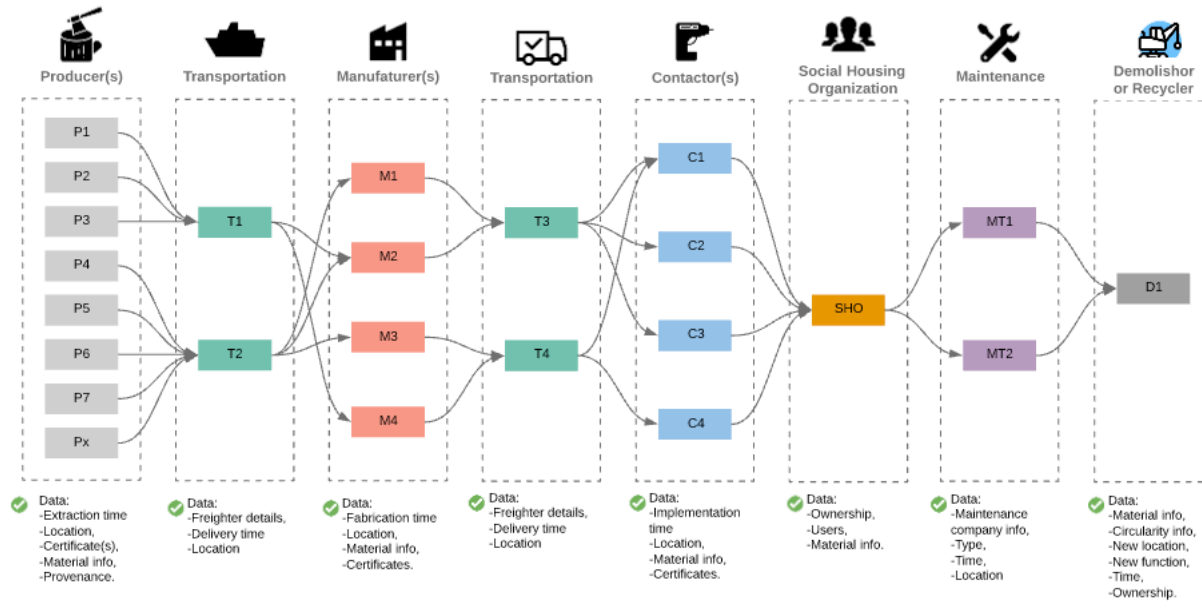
Producer(s)

P1
P2
P3
P4
P5
P6
P7
Px

Data:
-Extraction time
-Location,
-Certificate(s),
-Material info,
-Provenance.

Transportation

T1
T2

Data:
-Freighter details,
-Delivery time
-Location

Manufaturer(s)

M1
M2
M3
M4

Data:
-Fabrication time
-Location,
-Material info,
-Certificates.

Transportation

T3
T4

Data:
-Freighter details,
-Delivery time
-Location

Contactor(s)

C1
C2
C3
C4

Data:
-Implementation time
-Location,
-Material info,
-Certificates.

Social Housing Organization

SHO

Data:
-Ownership,
-Users,
-Material info.

Maintenance

MT1
MT2

Data:
-Maintenance company info,
-Type,
-Time,
-Location

Demolishor or Recycler

D1

Data:
-Material info,
-Circularity info,
-New location,
-New function,
-Time,
-Ownership.